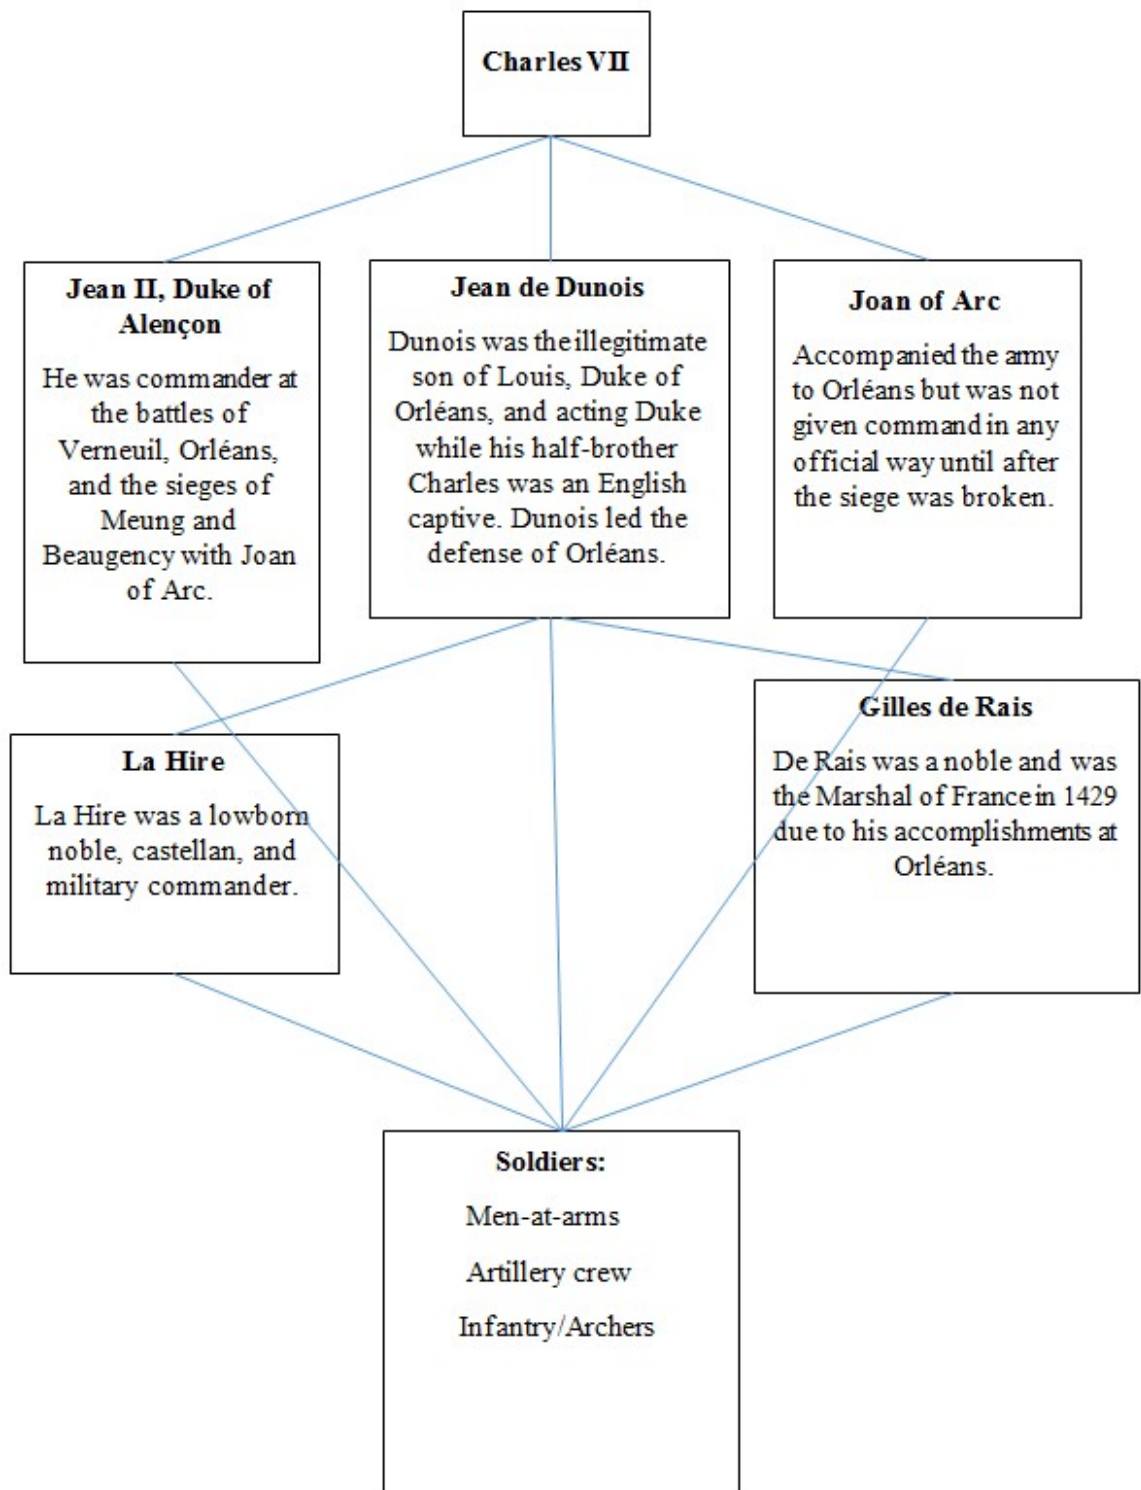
Charles VII

Jean II, Duke of Alençon

He was commander at the battles of Verneuil, Orléans, and the sieges of Meung and Beaugency with Joan of Arc.

Jean de Dunois

Dunois was the illegitimate son of Louis, Duke of Orléans, and acting Duke while his half-brother Charles was an English captive. Dunois led the defense of Orléans.

Joan of Arc

Accompanied the army to Orléans but was not given command in any official way until after the siege was broken.

La Hire

La Hire was a lowborn noble, castellan, and military commander.

Gilles de Rais

De Rais was a noble and was the Marshal of France in 1429 due to his accomplishments at Orléans.

Soldiers:

Men-at-arms

Artillery crew

Infantry/Archers